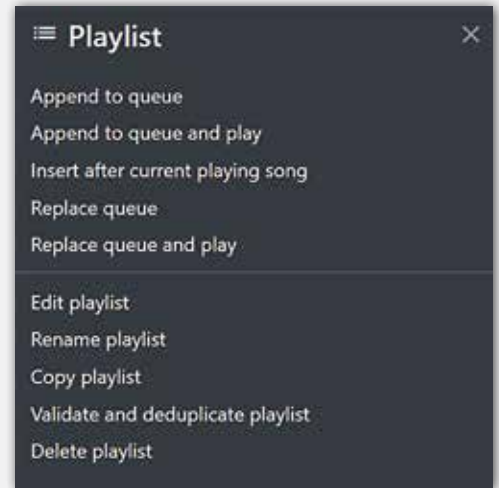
Playlist

Append to queue
Append to queue and play
Insert after current playing song
Replace queue
Replace queue and play

Edit playlist
Rename playlist
Copy playlist
Validate and deduplicate playlist
Delete playlist